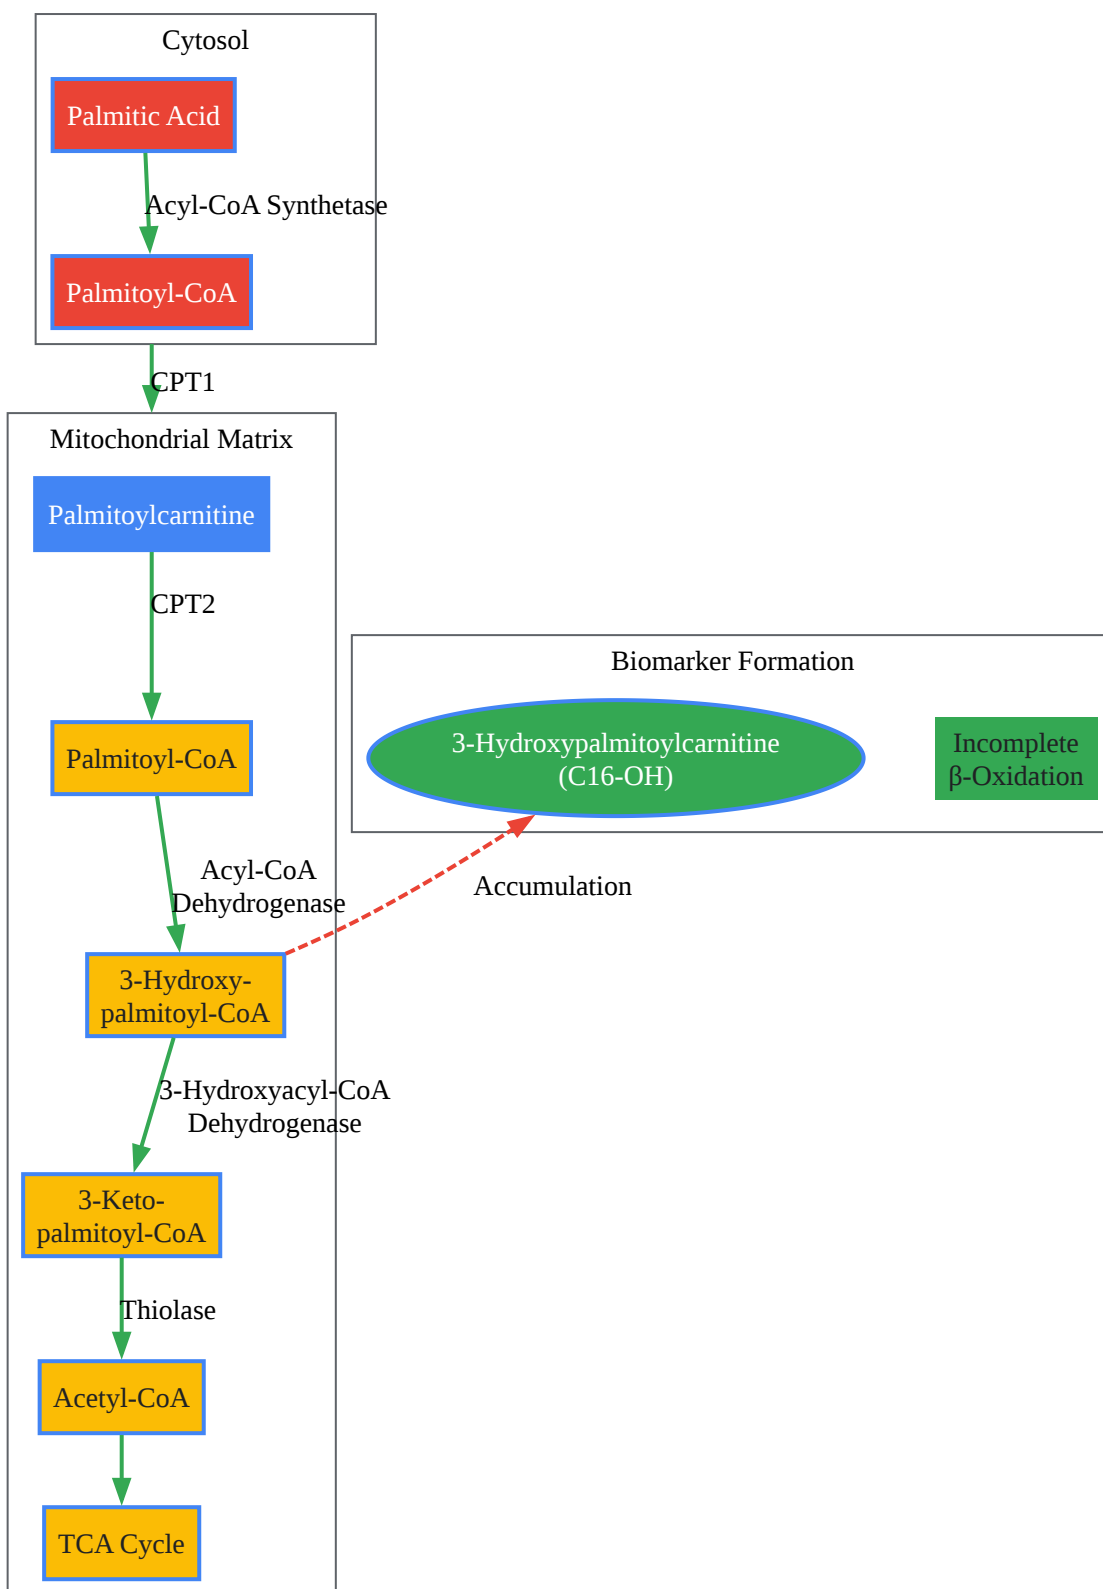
Cytosol

Palmitic Acid

Acyl-CoA Synthetase

Palmitoyl-CoA

CPT1

Mitochondrial Matrix

Palmitoylcarnitine

CPT2

Palmitoyl-CoA

Acyl-CoA Dehydrogenase

3-Hydroxy-palmitoyl-CoA

3-Hydroxyacyl-CoA Dehydrogenase

3-Keto-palmitoyl-CoA

Thiolase

Acetyl-CoA

TCA Cycle

Biomarker Formation

3-Hydroxypalmitoylcarnitine (C16-OH)

Incomplete β-Oxidation

Accumulation